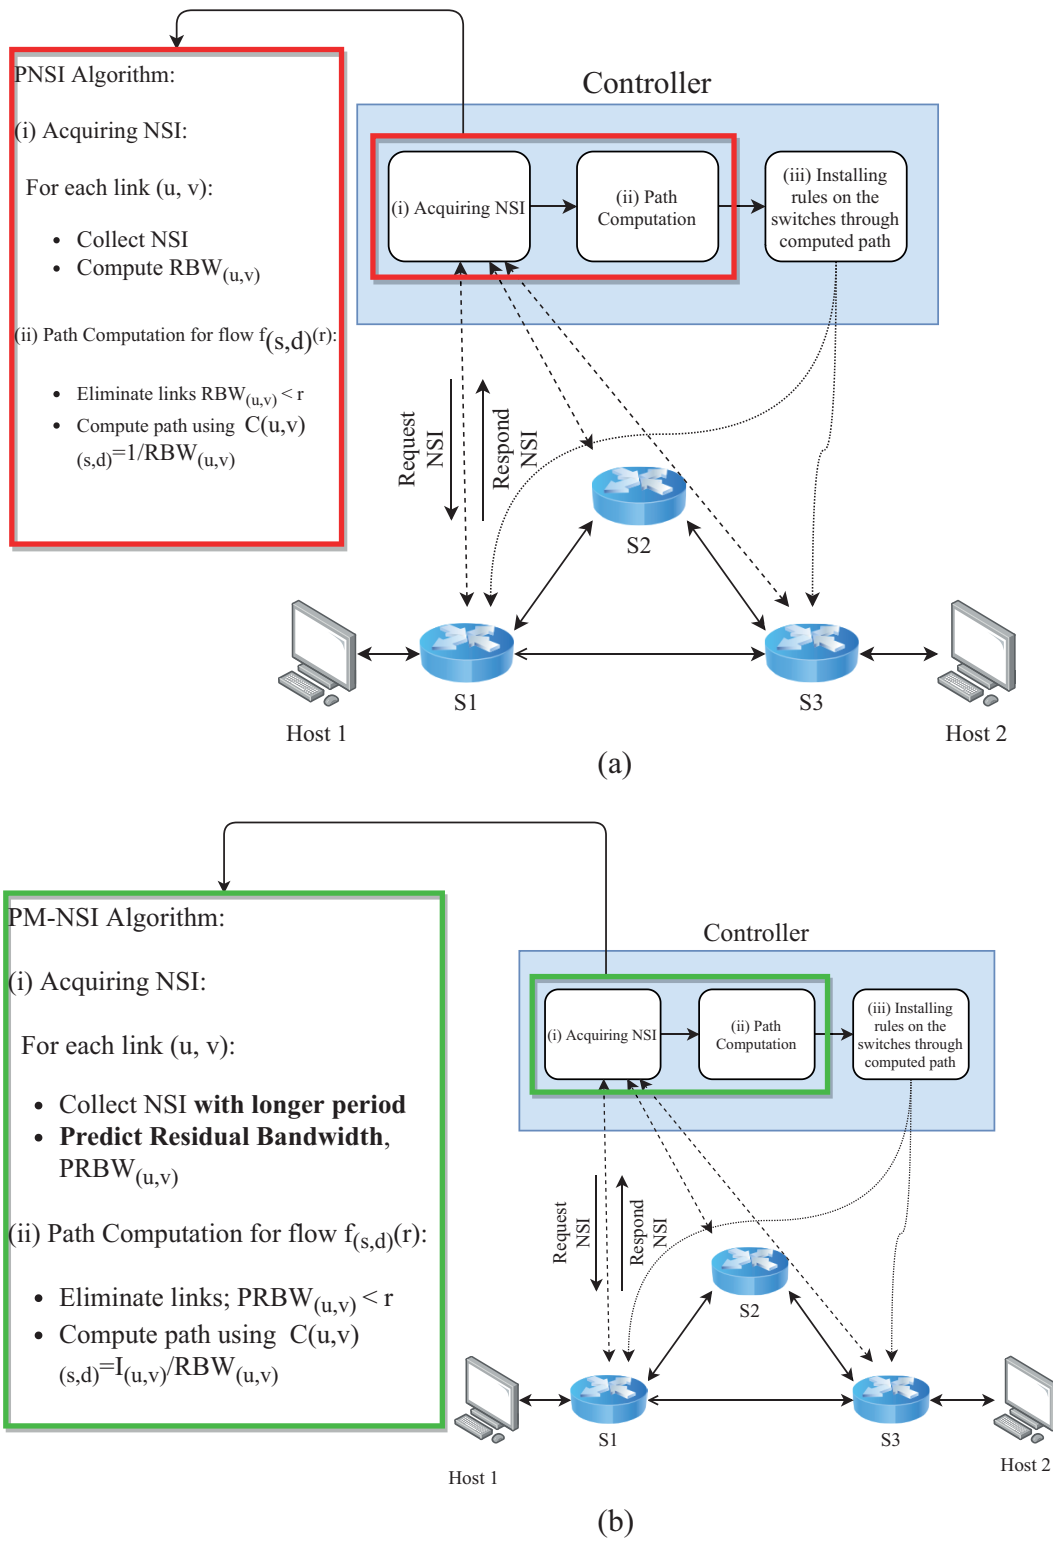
PNSI Algorithm:

(i) Acquiring NSI:

For each link (u, v):

- Collect NSI
- Compute $RBW_{(u,v)}$

(ii) Path Computation for flow $f_{(s,d)}(r)$:

- Eliminate links $RBW_{(u,v)} < r$
- Compute path using $C(u,v)_{(s,d)}=1/RBW_{(u,v)}$

Controller

(i) Acquiring NSI

(ii) Path Computation

(iii) Installing rules on the switches through computed path

Request NSI

Respond NSI

S2

S1

S3

Host 1

Host 2

(a)

PM-NSI Algorithm:

(i) Acquiring NSI:

For each link (u, v):

- Collect NSI **with longer period**
- **Predict Residual Bandwidth**, $PRBW_{(u,v)}$

(ii) Path Computation for flow $f_{(s,d)}(r)$:

- Eliminate links; $PRBW_{(u,v)} < r$
- Compute path using $C(u,v)_{(s,d)}=I_{(u,v)}/RBW_{(u,v)}$

Controller

(i) Acquiring NSI

(ii) Path Computation

(iii) Installing rules on the switches through computed path

Request NSI

Respond NSI

S2

S1

S3

Host 1

Host 2

(b)